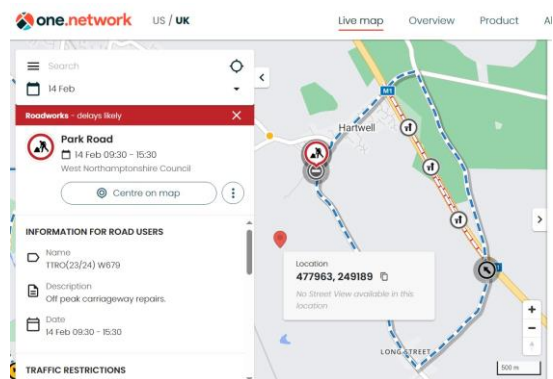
one.network US / UK Live map Overview Product Al

Search

14 Feb

Roadworks - delays likely

Park Road

14 Feb 09:30 - 15:30

West Northamptonshire Council

Centre on map

INFORMATION FOR ROAD USERS

Name

TTRO(23/24) W679

Description

Off peak carriageway repairs.

Date

14 Feb 09:30 - 15:30

TRAFFIC RESTRICTIONS

M1

Hartwell

Location

477963, 249189

No Street View available in this location

LONG STREET

500 m